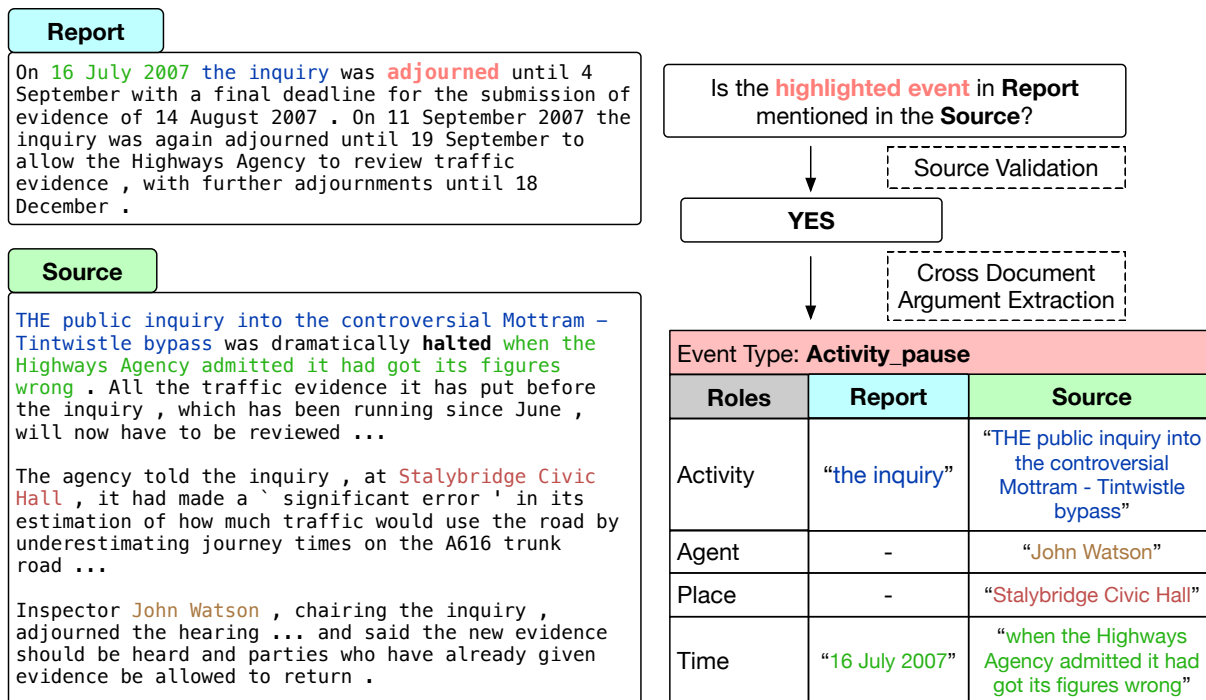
Report

On 16 July 2007 the inquiry was adjourned until 4 September with a final deadline for the submission of evidence of 14 August 2007 . On 11 September 2007 the inquiry was again adjourned until 19 September to allow the Highways Agency to review traffic evidence , with further adjournments until 18 December .

Source

THE public inquiry into the controversial Mottram – Tintwistle bypass was dramatically halted when the Highways Agency admitted it had got its figures wrong . All the traffic evidence it has put before the inquiry , which has been running since June , will now have to be reviewed ...

The agency told the inquiry , at Stalybridge Civic Hall , it had made a ` significant error ' in its estimation of how much traffic would use the road by underestimating journey times on the A616 trunk road ...

Inspector John Watson , chairing the inquiry , adjourned the hearing ... and said the new evidence should be heard and parties who have already given evidence be allowed to return .

Is the highlighted event in Report mentioned in the Source?

Source Validation

YES

Cross Document Argument Extraction

Event Type: Activity_pause

| Roles | Report | Source |
|---|---|---|
| Activity | "the inquiry" | "THE public inquiry into the controversial Mottram - Tintwistle bypass" |
| Agent | - | "John Watson" |
| Place | - | "Stalybridge Civic Hall" |
| Time | "16 July 2007" | "when the Highways Agency admitted it had got its figures wrong" |